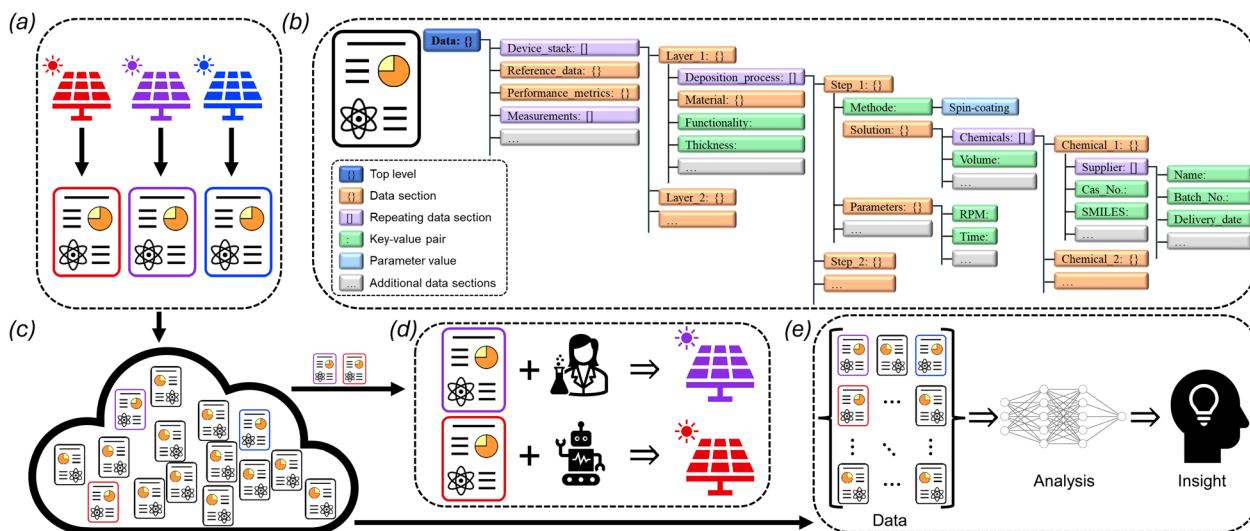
(a)

(b)

Data: {}

Device_stack: []

Reference_data: {}

Performance_metrics: {}

Measurements: []

...

Layer_1: {}

Deposition_process: []

Material: {}

Functionality:

Thickness:

...

Layer_2: {}

...

Step_1: {}

Methode:

Spin-coating

Solution: {}

Chemicals: []

Volume:

...

Chemical_1: {}

Supplier: []

Name:

Cas_No.:

Batch_No.:

SMILES:

Delivery_date

...

...

Parameters: {}

RPM:

Time:

...

...

Step_2: {}

...

Chemical_2: {}

...

{} Top level

{} Data section

[] Repeating data section

: Key-value pair

Parameter value

... Additional data sections

(c)

(d)

(e)

Data

Analysis

Insight